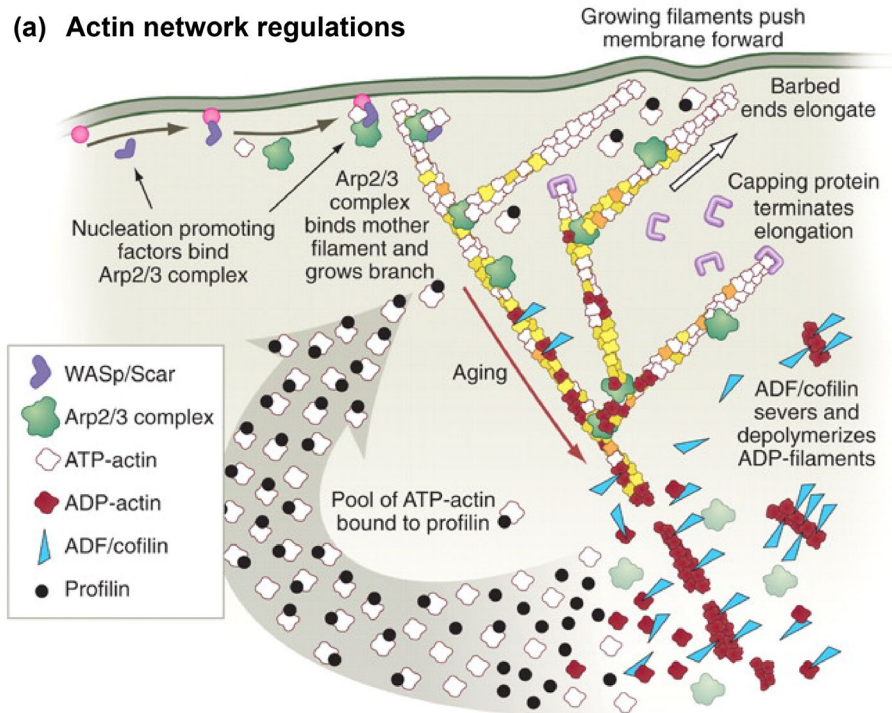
(a) Actin network regulations

Growing filaments push membrane forward

Barbed ends elongate

Capping protein terminates elongation

Nucleation promoting factors bind Arp2/3 complex

Arp2/3 complex binds mother filament and grows branch

Aging

ADF/cofilin severs and depolymerizes ADP-filaments

Pool of ATP-actin bound to profilin

WASp/Scar
Arp2/3 complex
ATP-actin
ADP-actin
ADF/cofilin
Profilin